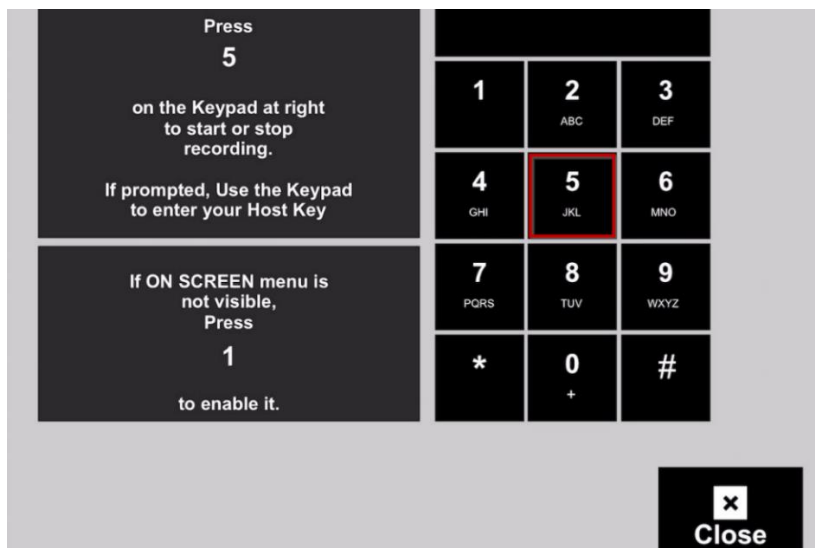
Press
5
on the Keypad at right to start or stop recording.

If prompted, Use the Keypad to enter your Host Key

If ON SCREEN menu is not visible,
Press
1
to enable it.

1
2
ABC
3
DEF
4
GHI
5
JKL
6
MNO
7
PQRS
8
TUV
9
WXYZ
*
0
+
#

×
Close